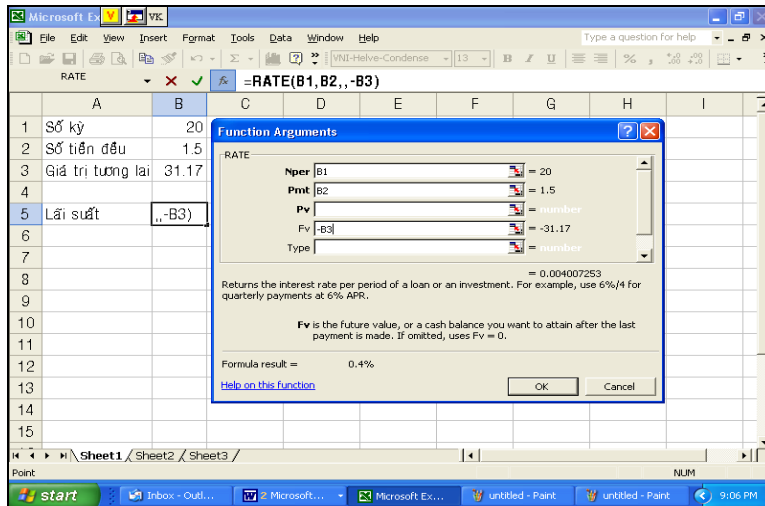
Microsoft Ex VK

File Edit View Insert Format Tools Data Window Help

Type a question for help

VNI-Helve-Condense 13 B I U % , .00

RATE × ✓ fx =RATE(B1,B2,,-B3)

| | A | B | C | D | E | F | G | H | I |
|---|---|---|---|---|---|---|---|---|---|
| 1 | Số kỳ | 20 | | | | | | | |
| 2 | Số tiền đều | 1.5 | | | | | | | |
| 3 | Giá trị tương lai | 31.17 | | | | | | | |
| 4 | | | | | | | | | |
| 5 | Lãi suất | ,,-B3) | | | | | | | |
| 6 | | | | | | | | | |
| 7 | | | | | | | | | |
| 8 | | | | | | | | | |
| 9 | | | | | | | | | |
| 10 | | | | | | | | | |
| 11 | | | | | | | | | |
| 12 | | | | | | | | | |
| 13 | | | | | | | | | |
| 14 | | | | | | | | | |
| 15 | | | | | | | | | |

Function Arguments

RATE

Nper B1 = 20

Pmt B2 = 1.5

Pv = number

Fv -B3 = -31.17

Type = number

= 0.004007253

Returns the interest rate per period of a loan or an investment. For example, use 6%/4 for quarterly payments at 6% APR.

Fv is the future value, or a cash balance you want to attain after the last payment is made. If omitted, uses Fv = 0.

Formula result = 0.4%

Help on this function

OK Cancel

Sheet1 Sheet2 Sheet3

Point NUM

start Inbox - Outl... 2 Microsoft... Microsoft Ex... untitled - Paint untitled - Paint 9:06 PM